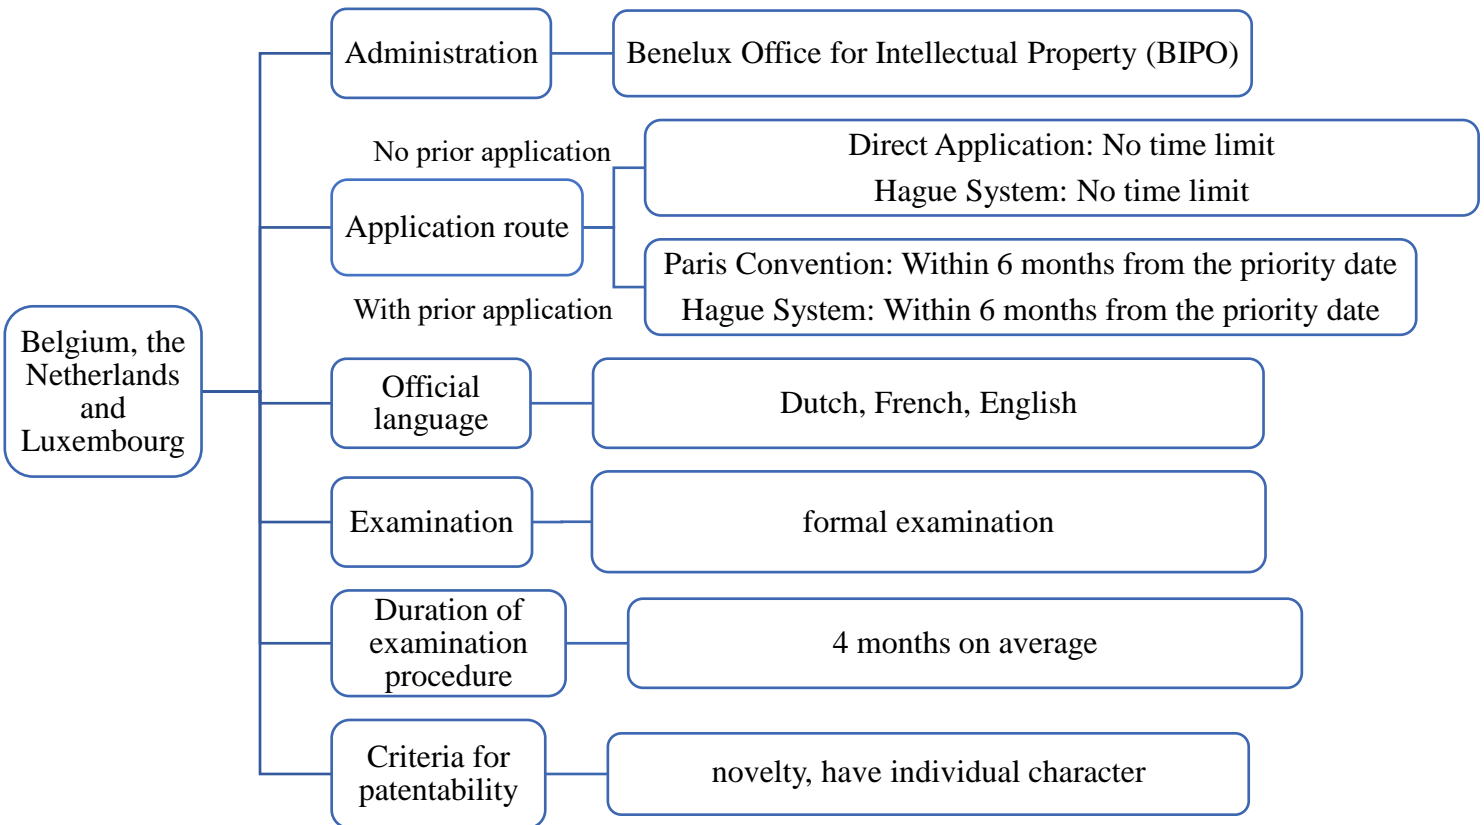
Belgium, the Netherlands and Luxembourg

Administration

Benelux Office for Intellectual Property (BIPO)

No prior application

Application route

With prior application

Direct Application: No time limit
Hague System: No time limit

Paris Convention: Within 6 months from the priority date
Hague System: Within 6 months from the priority date

Official language

Dutch, French, English

Examination

formal examination

Duration of examination procedure

4 months on average

Criteria for patentability

novelty, have individual character